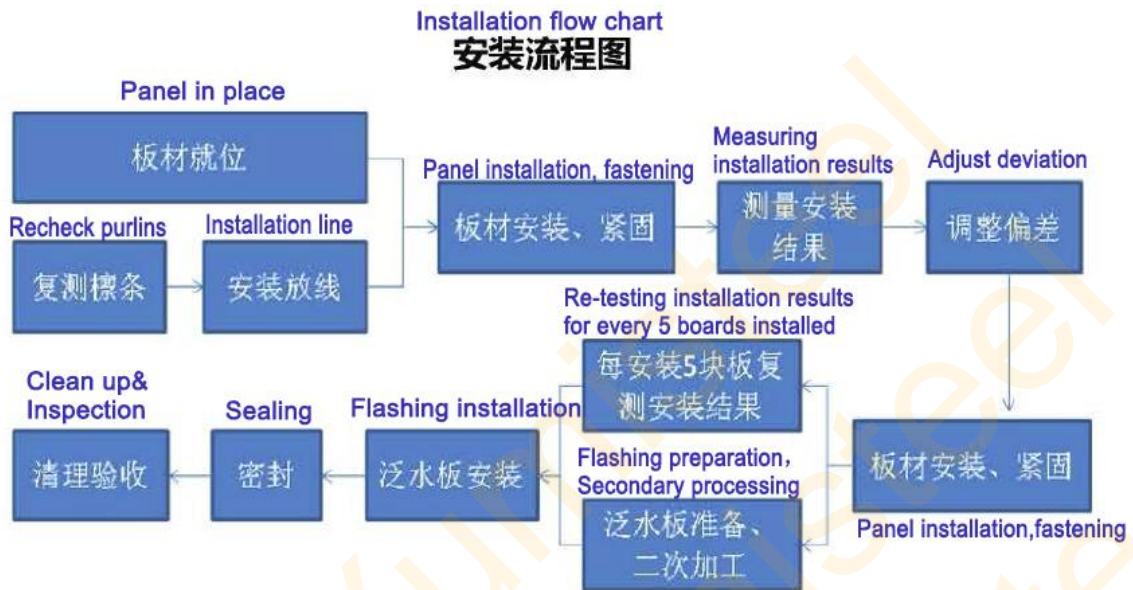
Installation flow chart
安装流程图

Panel in place
板材就位

Recheck purlins
复测檩条

Installation line
安装放线

Panel installation, fastening
板材安装、紧固

Measuring installation results
测量安装结果

Adjust deviation
调整偏差

Re-testing installation results for every 5 boards installed
每安装5块板复测安装结果

Panel installation,fastening
板材安装、紧固

Flashing preparation, Secondary processing
泛水板准备、二次加工

Flashing installation
泛水板安装

Sealing
密封

Clean up& Inspection
清理验收